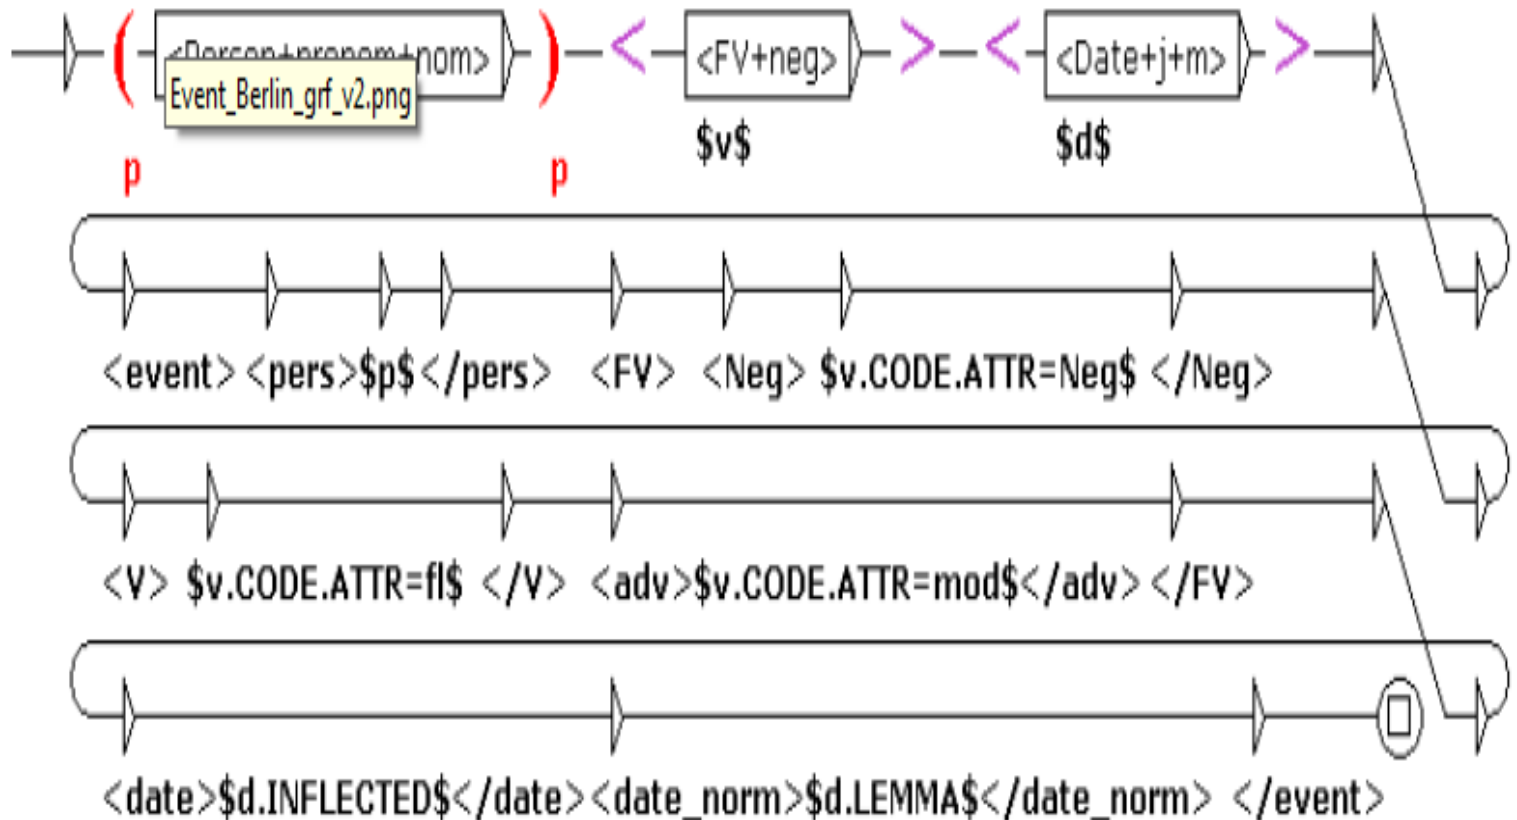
( <Person+prenom+nom> ) < <FV+neg> > < <Date+j+m> >

Event_Berlin_grf_v2.png

p p $v$ $d$

<event> <pers>$p$</pers> <FV> <Neg> $v.CODE.ATTR=Neg$ </Neg>

<V> $v.CODE.ATTR=fl$ </V> <adv>$v.CODE.ATTR=mod$</adv> </FV>

<date>$d.INFLECTED$</date><date_norm>$d.LEMMA$</date_norm> </event>